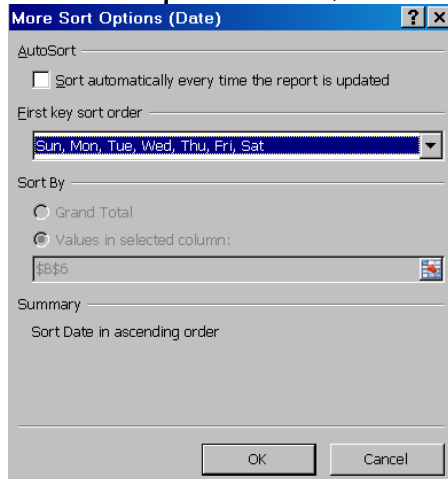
More Sort Options (Date)

?

×

AutoSort

Sort automatically every time the report is updated

First key sort order

Sun, Mon, Tue, Wed, Thu, Fri, Sat

Sort By

Grand Total

Values in selected column:

\$B\$6

Summary

Sort Date in ascending order

OK

Cancel